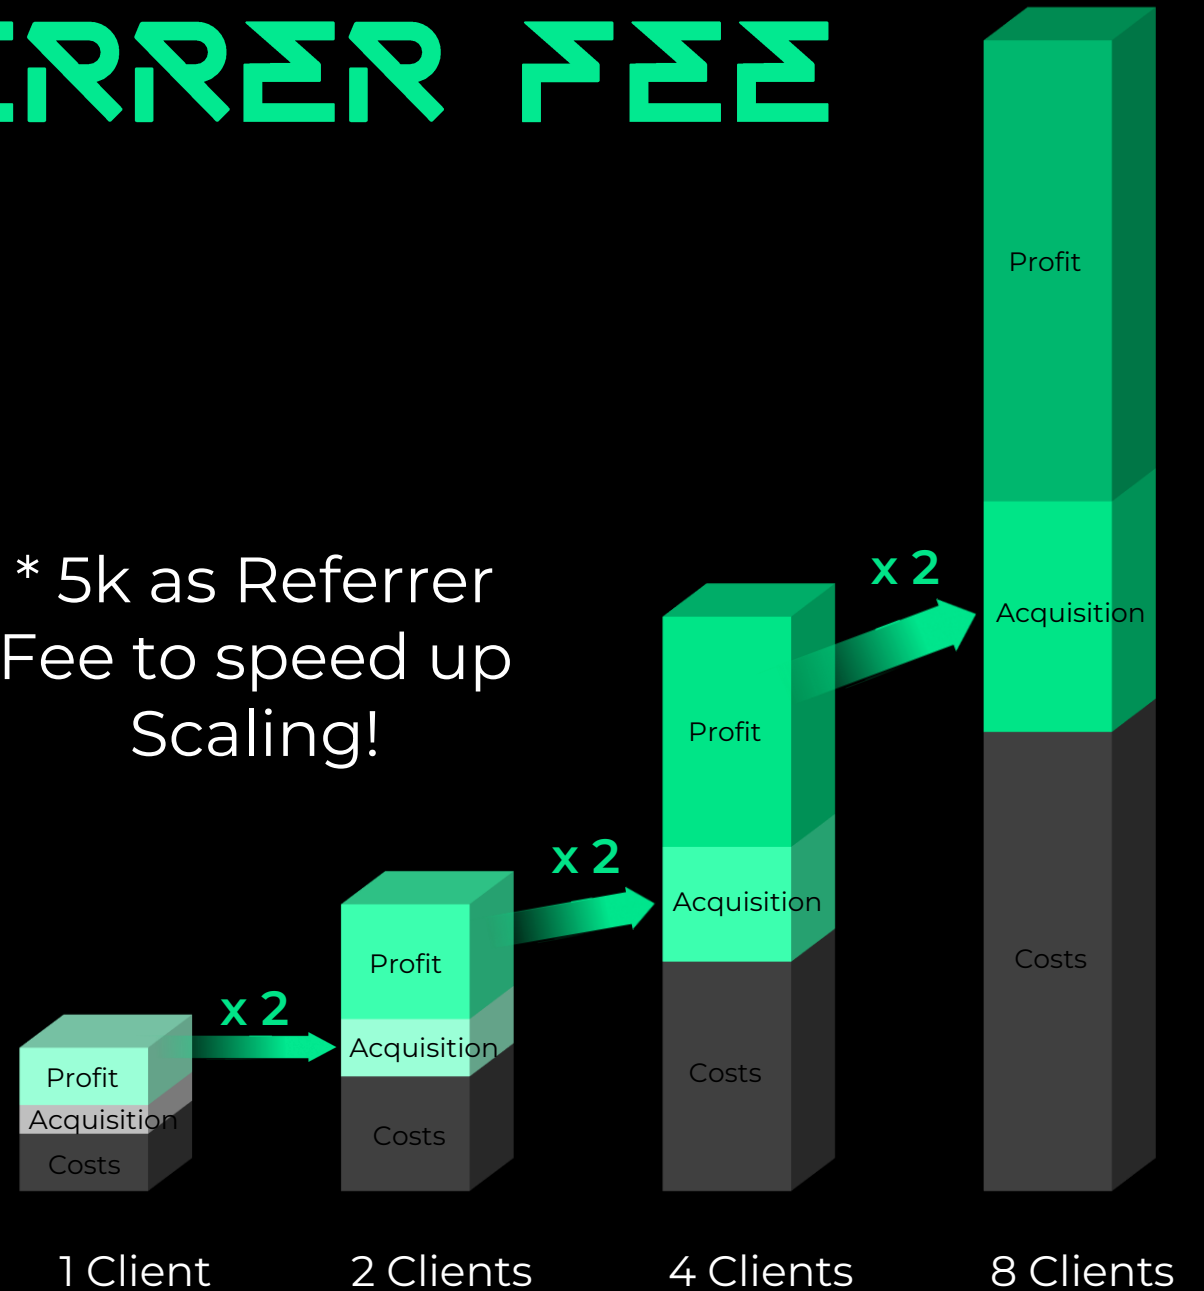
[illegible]RRER FEE

* 5k as Referrer Fee to speed up Scaling!

Profit
Acquisition
Costs

x 2

Profit
Acquisition
Costs

x 2

Profit
Acquisition
Costs

x 2

Profit
Acquisition
Costs

1 Client

2 Clients

4 Clients

8 Clients